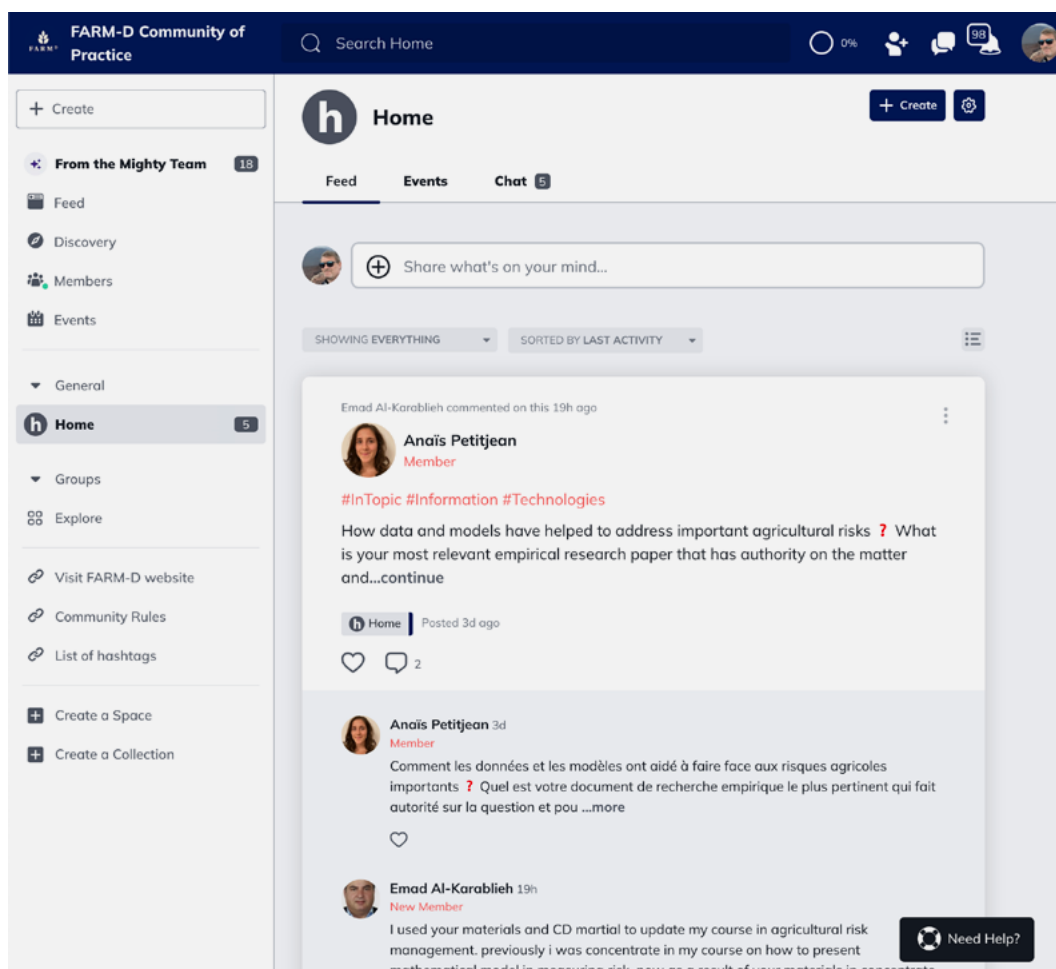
FARM-D Community of Practice

Search Home

0%

98

+ Create

From the Mighty Team 18

Feed

Discovery

Members

Events

General

Home 5

Groups

Explore

Visit FARM-D website

Community Rules

List of hashtags

Create a Space

Create a Collection

Home

+ Create

Feed Events Chat 5

Share what's on your mind...

SHOWING EVERYTHING SORTED BY LAST ACTIVITY

Emad Al-Karablieh commented on this 19h ago

Anaïs Petitjean
Member

#InTopic #Information #Technologies

How data and models have helped to address important agricultural risks ? What is your most relevant empirical research paper that has authority on the matter and...continue

Home Posted 3d ago

2

Anaïs Petitjean 3d
Member

Comment les données et les modèles ont aidé à faire face aux risques agricoles importants ? Quel est votre document de recherche empirique le plus pertinent qui fait autorité sur la question et pou ...more

Emad Al-Karablieh 19h
New Member

I used your materials and CD martial to update my course in agricultural risk management. previously i was concentrate in my course on how to present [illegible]

Need Help?